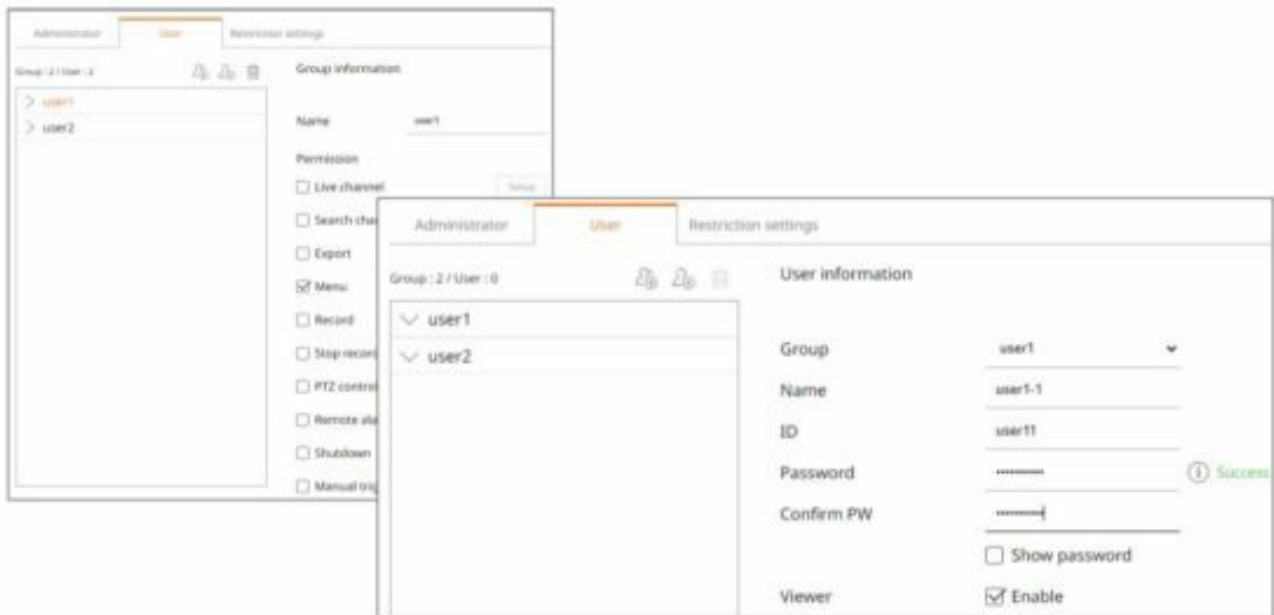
Administrator User Restriction settings

Group : 2 / User : 2

> user1
> user2

Group information

Name user1

Permission

☐ Live channel Setup
☐ Search cha
☐ Export
☑ Menu
☐ Record
☐ Stop record
☐ PTZ control
☐ Remote ala
☐ Shutdown
☐ Manual trig

Administrator User Restriction settings

Group : 2 / User : 0

User information

∨ user1
∨ user2

Group user1
Name user1-1
ID user11
Password •••••••••• ⓘ Success
Confirm PW ••••••••••
☐ Show password
Viewer ☑ Enable